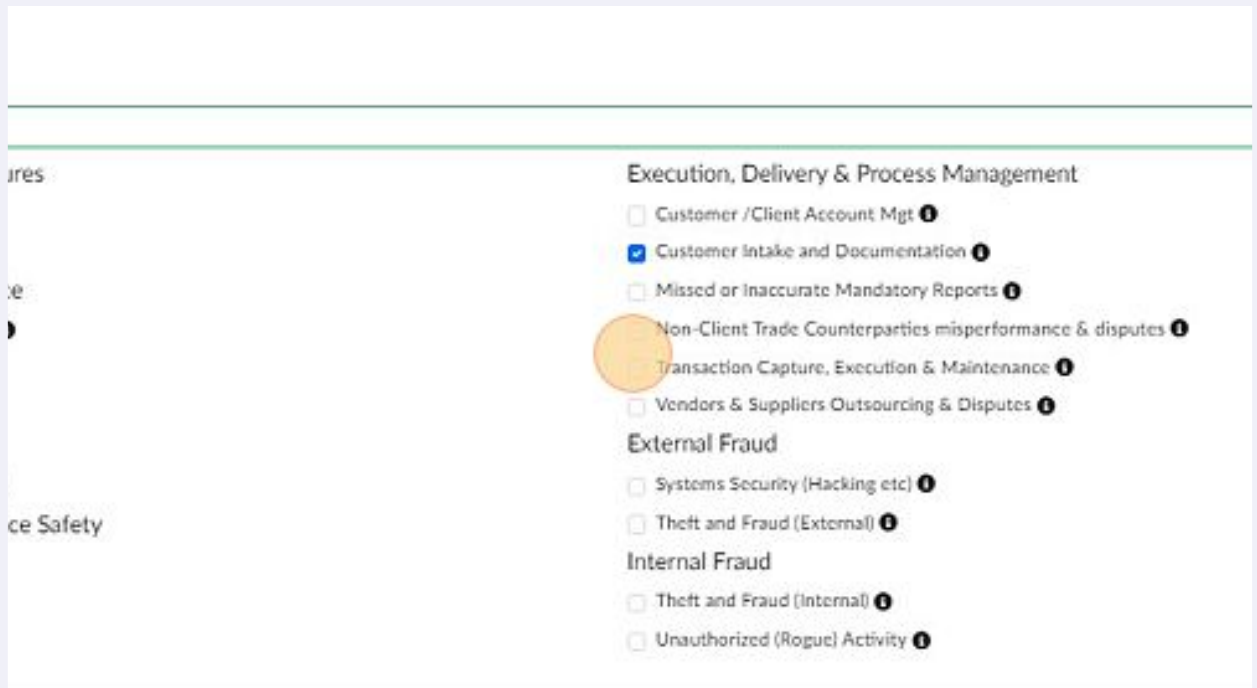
ures

:e

ce Safety

Execution, Delivery & Process Management

Customer /Client Account Mgt

Customer Intake and Documentation

Missed or Inaccurate Mandatory Reports

Non-Client Trade Counterparties misperformance & disputes

Transaction Capture, Execution & Maintenance

Vendors & Suppliers Outsourcing & Disputes

External Fraud

Systems Security (Hacking etc)

Theft and Fraud (External)

Internal Fraud

Theft and Fraud (Internal)

Unauthorized (Rogue) Activity